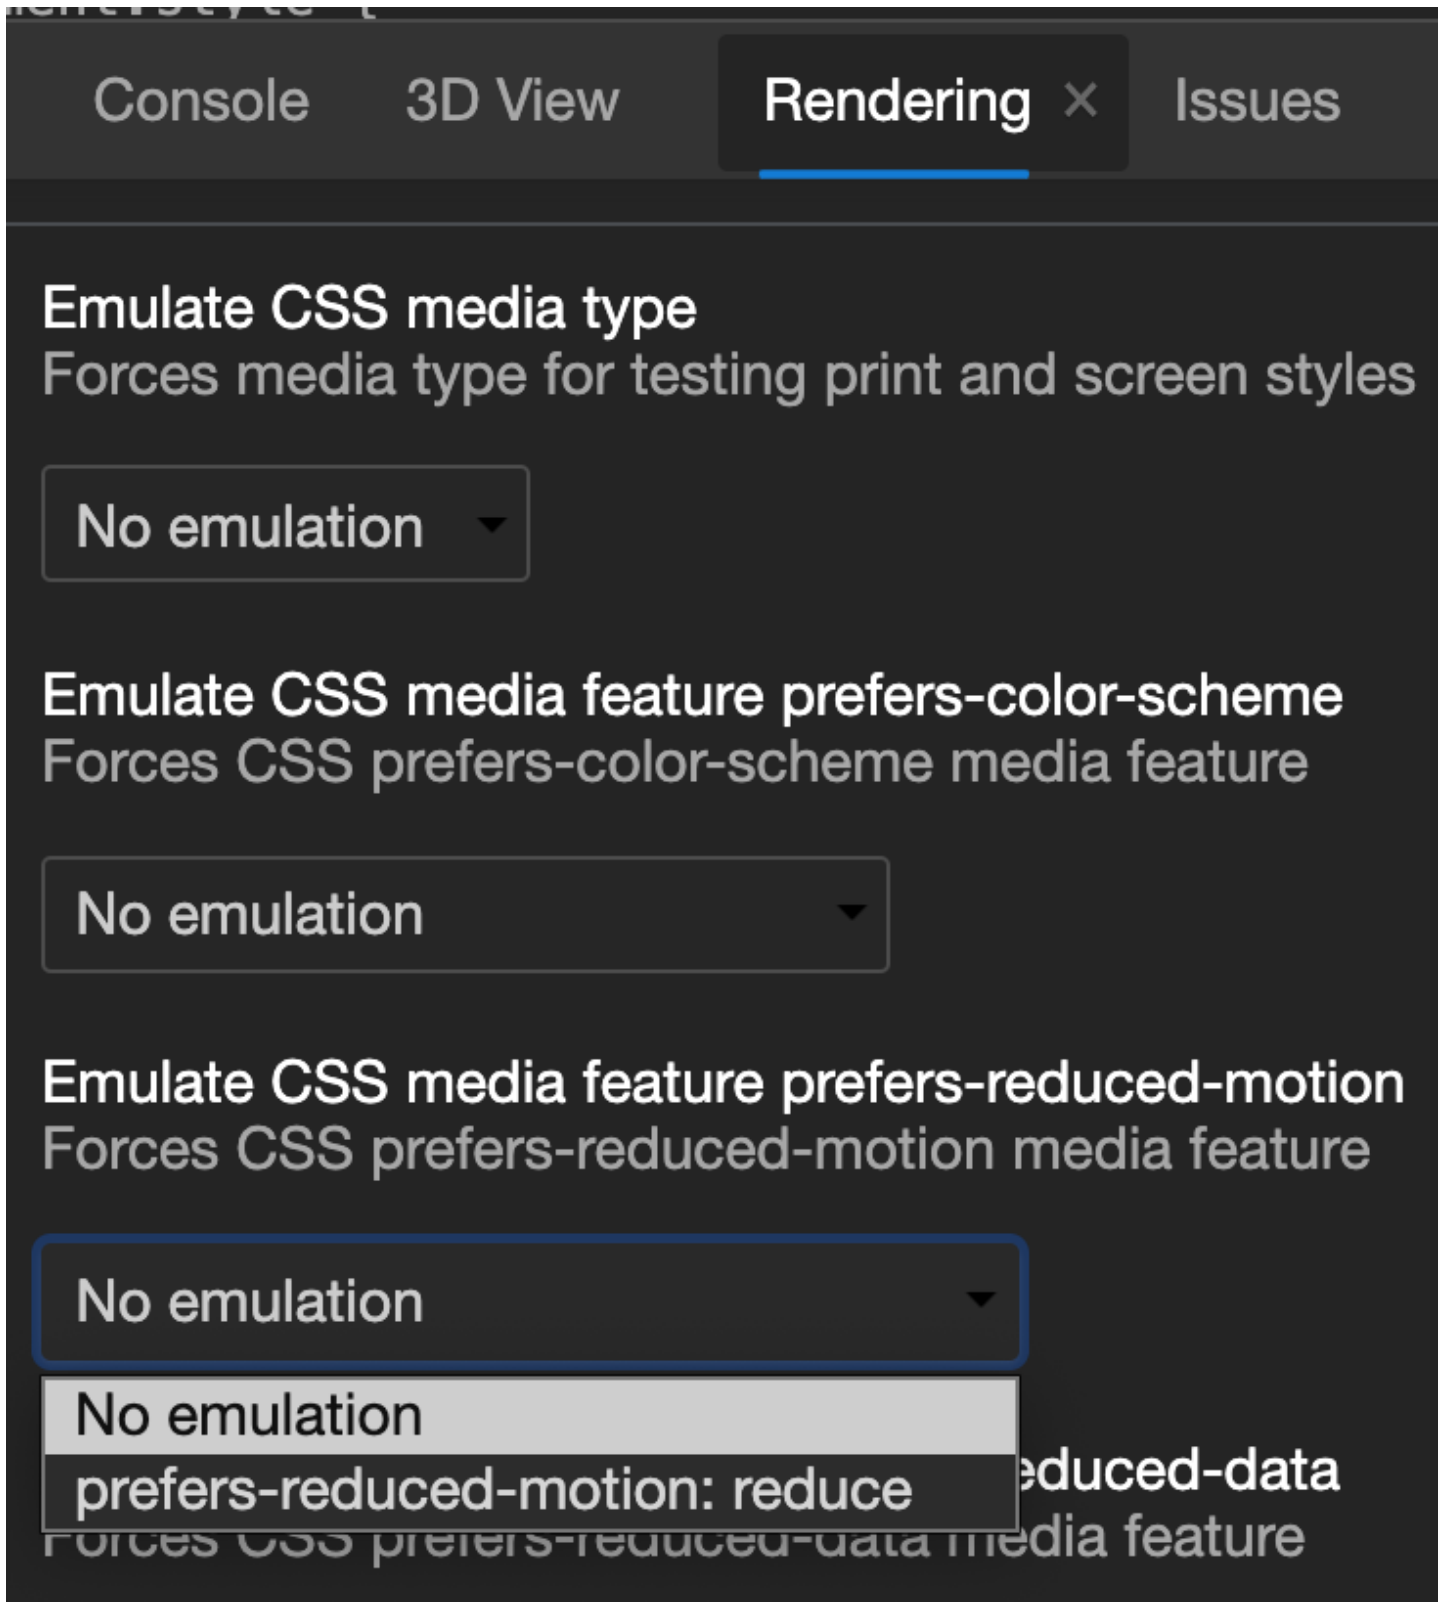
Console 3D View Rendering × Issues

Emulate CSS media type
Forces media type for testing print and screen styles

No emulation

Emulate CSS media feature prefers-color-scheme
Forces CSS prefers-color-scheme media feature

No emulation

Emulate CSS media feature prefers-reduced-motion
Forces CSS prefers-reduced-motion media feature

No emulation

No emulation
prefers-reduced-motion: reduce

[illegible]educed-data
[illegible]dia feature